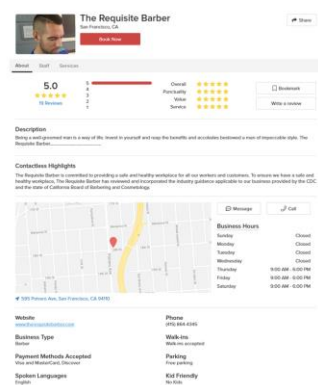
The Requisite Barber
San Francisco, CA

Share

Book Now

About Staff Services

5.0
15 Reviews

5
4
3
2
1

Overall
Punctuality
Value
Service

Bookmark

Write a review

Description

Being a well groomed man is a way of life. Invest in yourself and reap the benefits and accolades bestowed a man of impeccable style. The Requisite Barber.................................

Contactless Highlights

The Requisite Barber is committed to providing a safe and healthy workplace for all our workers and customers. To ensure we have a safe and healthy workplace, The Requisite Barber has reviewed and incorporated the industry guidance applicable to our business provided by the CDC and the state of California Board of Barbering and Cosmetology.

Message

Call

Business Hours

| | |
|---|---|
| Sunday | Closed |
| Monday | Closed |
| Tuesday | Closed |
| Wednesday | Closed |
| Thursday | 9:00 AM - 6:00 PM |
| Friday | 9:00 AM - 6:00 PM |
| Saturday | 9:00 AM - 6:00 PM |

595 Potrero Ave, San Francisco, CA 94110

Website
www.therequisitebarber.com

Phone
(415) 864-6345

Business Type
Barber

Walk-Ins
Walk-ins accepted

Payment Methods Accepted
Visa and MasterCard, Discover

Parking
Free parking

Spoken Languages
English

Kid Friendly
No Kids